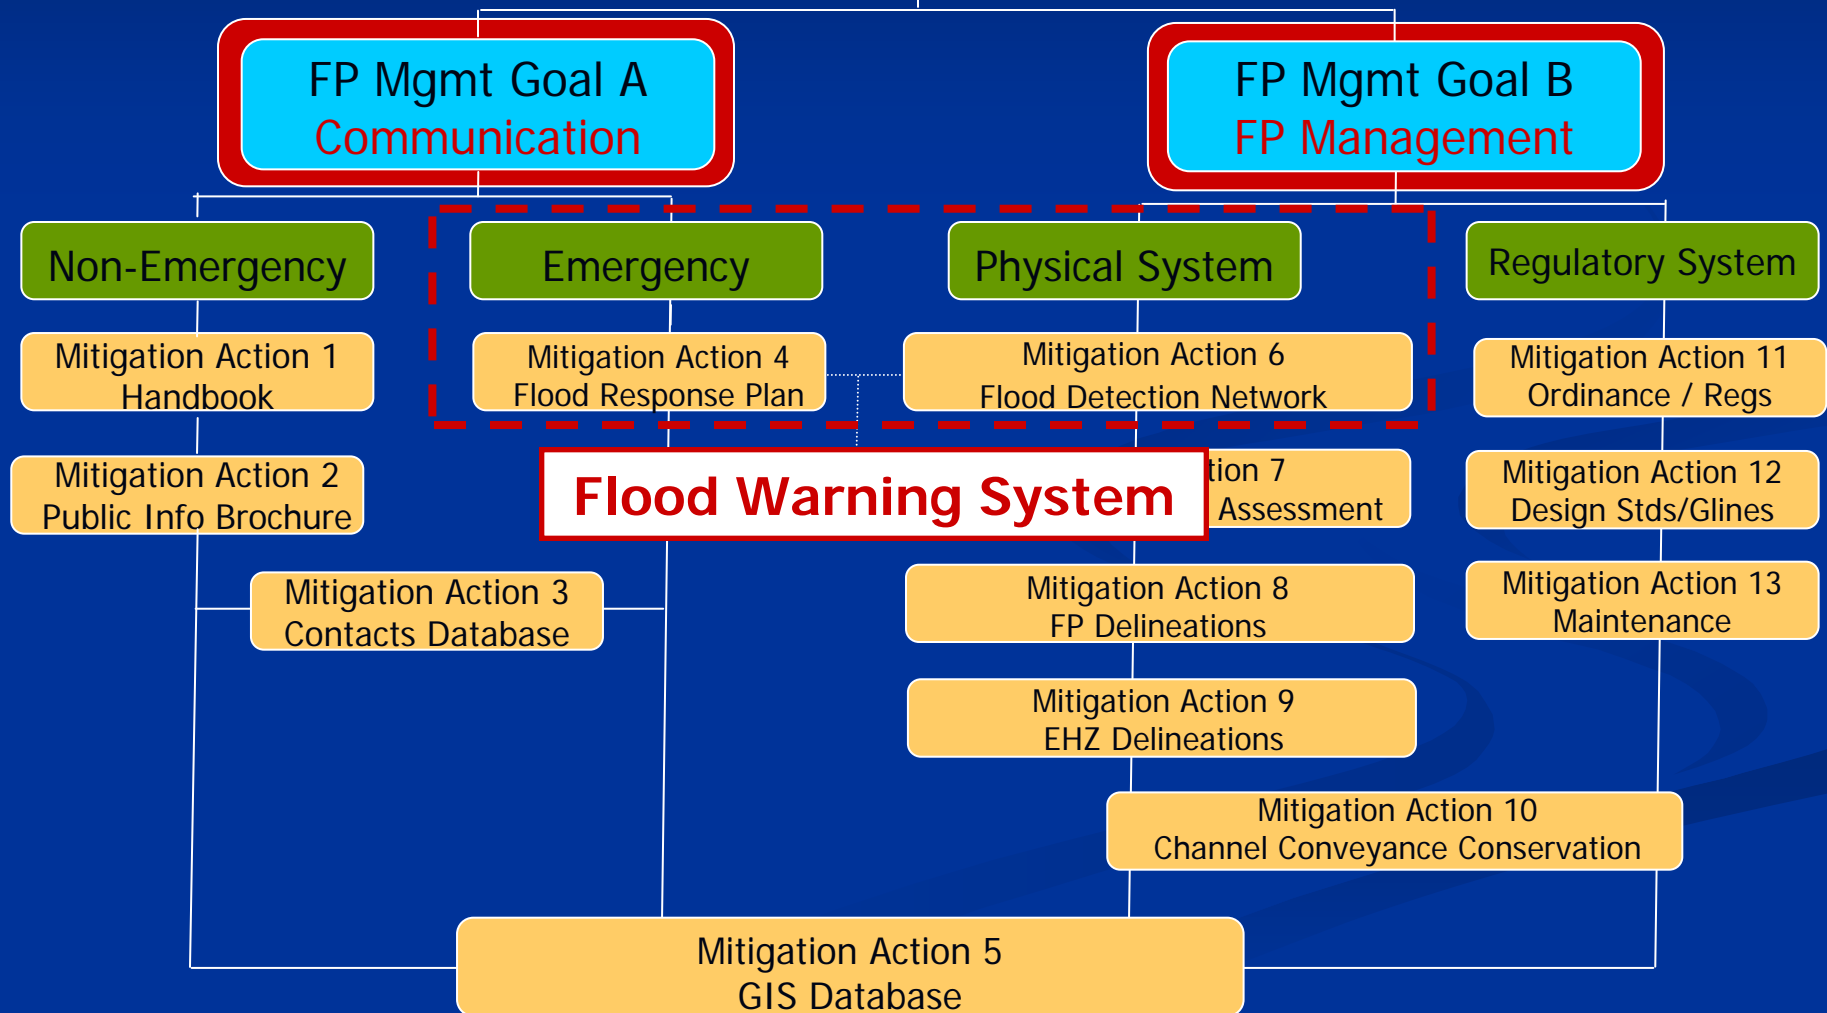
FP Mgmt Goal A
Communication

FP Mgmt Goal B
FP Management

Non-Emergency

Emergency

Physical System

Regulatory System

Mitigation Action 1
Handbook

Mitigation Action 4
Flood Response Plan

Mitigation Action 6
Flood Detection Network

Mitigation Action 11
Ordinance / Regs

Mitigation Action 2
Public Info Brochure

Flood Warning System

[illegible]tion 7
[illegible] Assessment

Mitigation Action 12
Design Stds/Glines

Mitigation Action 3
Contacts Database

Mitigation Action 8
FP Delineations

Mitigation Action 13
Maintenance

Mitigation Action 9
EHZ Delineations

Mitigation Action 10
Channel Conveyance Conservation

Mitigation Action 5
GIS Database